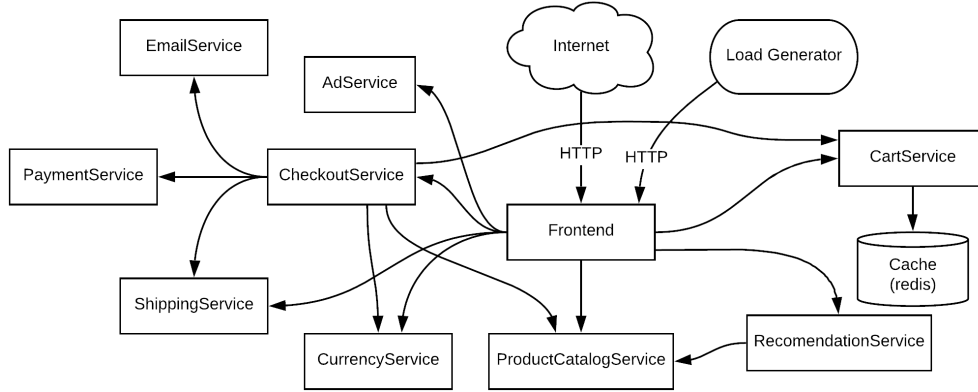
EmailService

AdService

Internet

Load Generator

PaymentService

CheckoutService

HTTP

HTTP

CartService

Frontend

Cache (redis)

ShippingService

RecomendationService

CurrencyService

ProductCatalogService